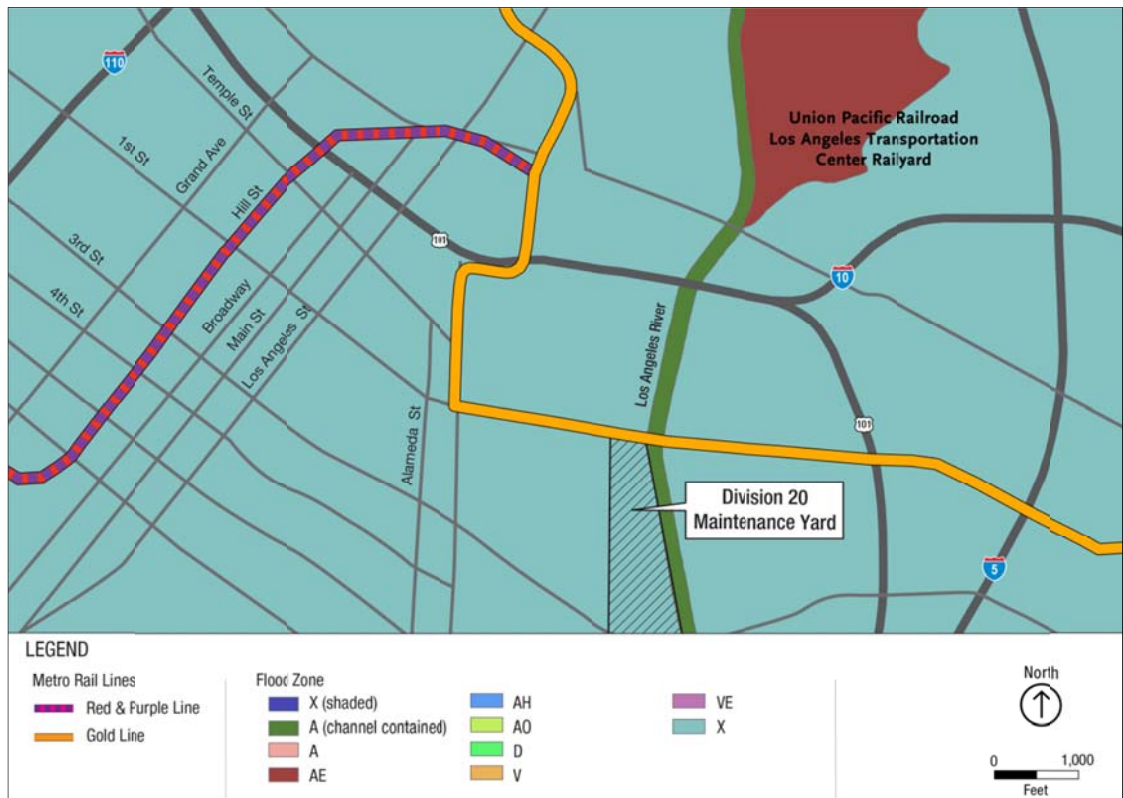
110

Temple St

1st St

Grand Ave

Hill St

3rd St

4th St

Broadway

Main St

Los Angeles St

101

Alameda St

Union Pacific Railroad
Los Angeles Transportation
Center Railyard

10

Los Angeles River

101

Division 20
Maintenance Yard

5

LEGEND

Metro Rail Lines
Red & Purple Line
Gold Line

Flood Zone
X (shaded)
A (channel contained)
A
AE
AH
AO
D
V
VE
X

North

0 1,000
Feet